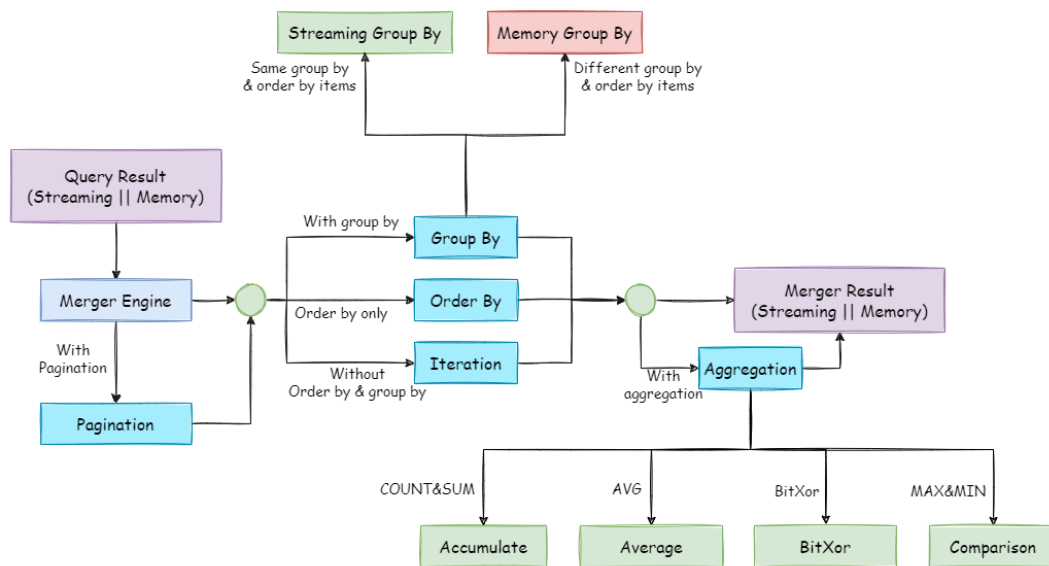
Streaming Group By

Memory Group By

Same group by & order by items

Different group by & order by items

Query Result (Streaming || Memory)

Merger Engine

With Pagination

Pagination

With group by

Group By

Order By

Order by only

Iteration

Without Order by & group by

Merger Result (Streaming || Memory)

With aggregation

Aggregation

COUNT&SUM

AVG

BitXor

MAX&MIN

Accumulate

Average

BitXor

Comparison